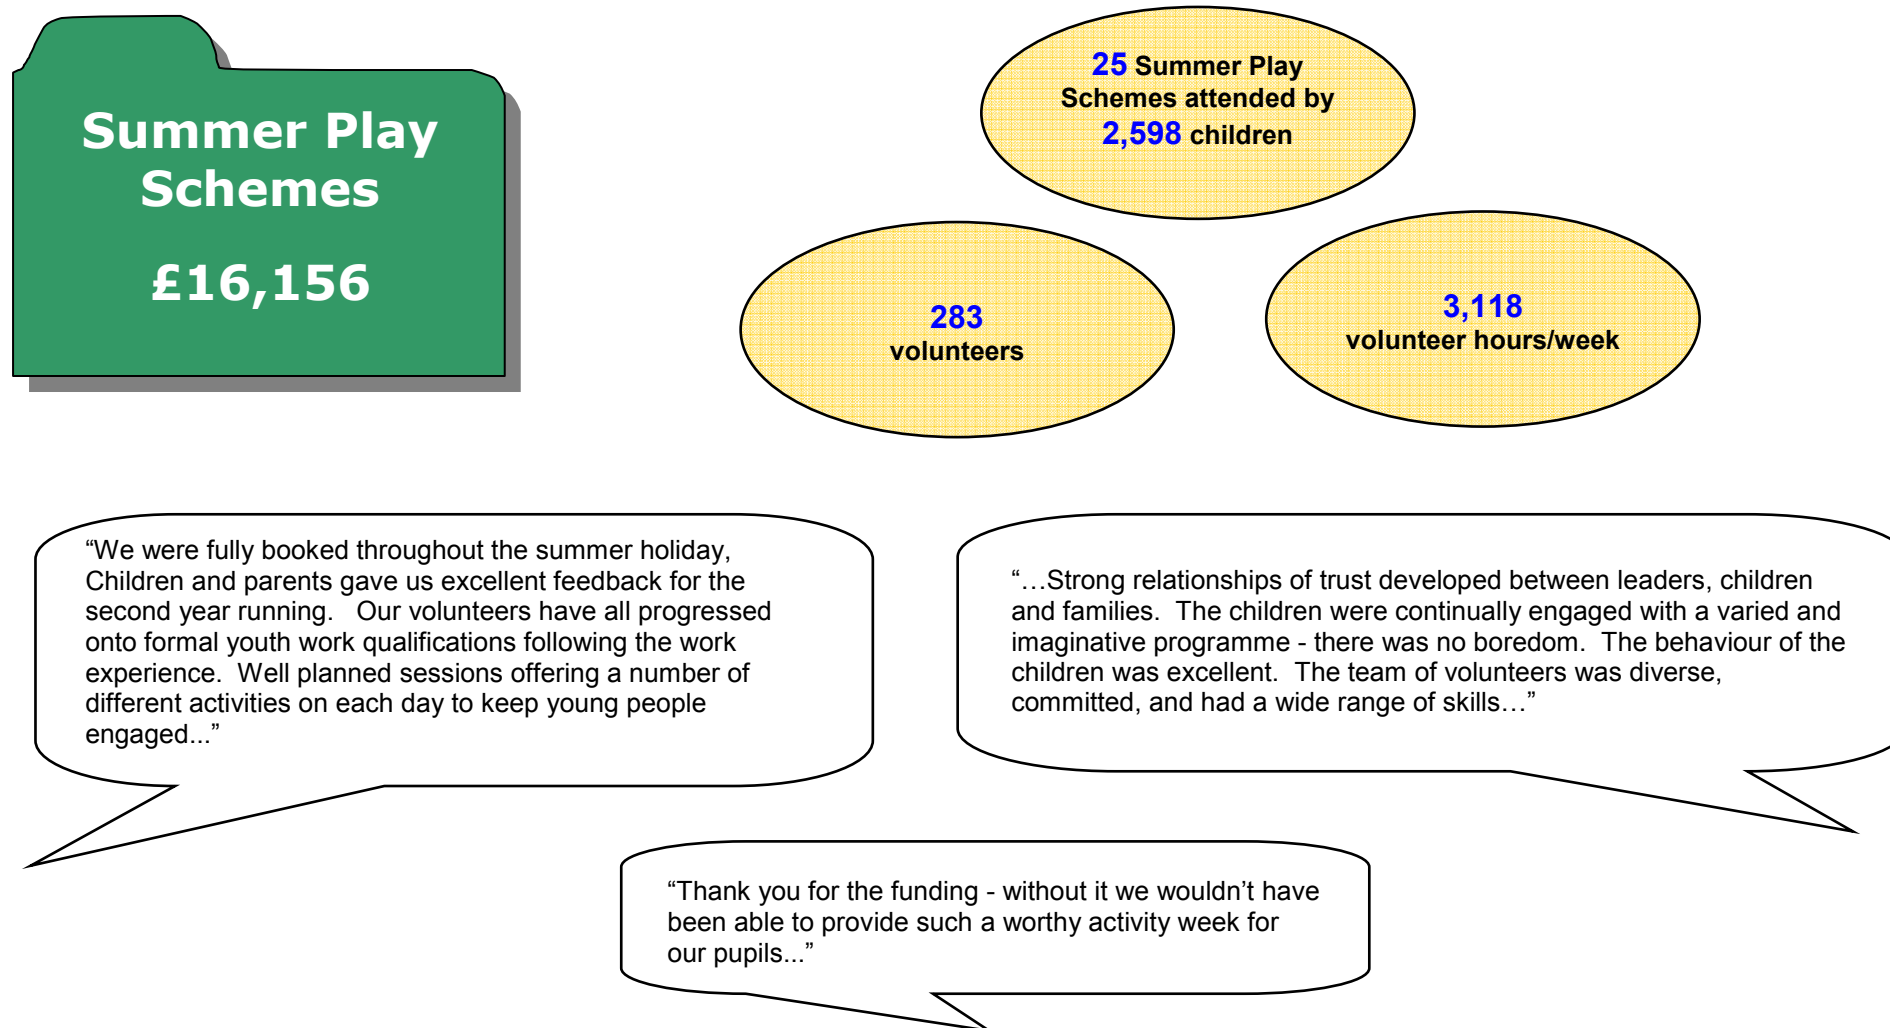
Summer Play Schemes

£16,156

25 Summer Play Schemes attended by 2,598 children

283 volunteers

3,118 volunteer hours/week

“We were fully booked throughout the summer holiday, Children and parents gave us excellent feedback for the second year running. Our volunteers have all progressed onto formal youth work qualifications following the work experience. Well planned sessions offering a number of different activities on each day to keep young people engaged...”

“…Strong relationships of trust developed between leaders, children and families. The children were continually engaged with a varied and imaginative programme - there was no boredom. The behaviour of the children was excellent. The team of volunteers was diverse, committed, and had a wide range of skills…”

“Thank you for the funding - without it we wouldn’t have been able to provide such a worthy activity week for our pupils...”